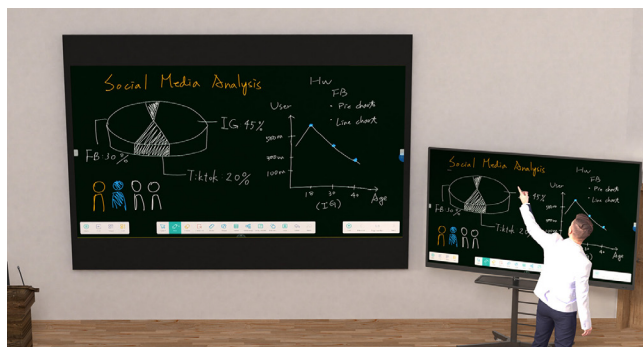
Social Media Analysis

IG 45%

FB 30%

Tiktok 20%

Hw
FB
• Pie chart
• Line chart

User

300mn
200mn
100mn

18 30 45
(IG)
Age

Social Media Analysis

45%

FB 30%

Tiktok 20%

User

FB
• Pie chart
• Line chart

Age